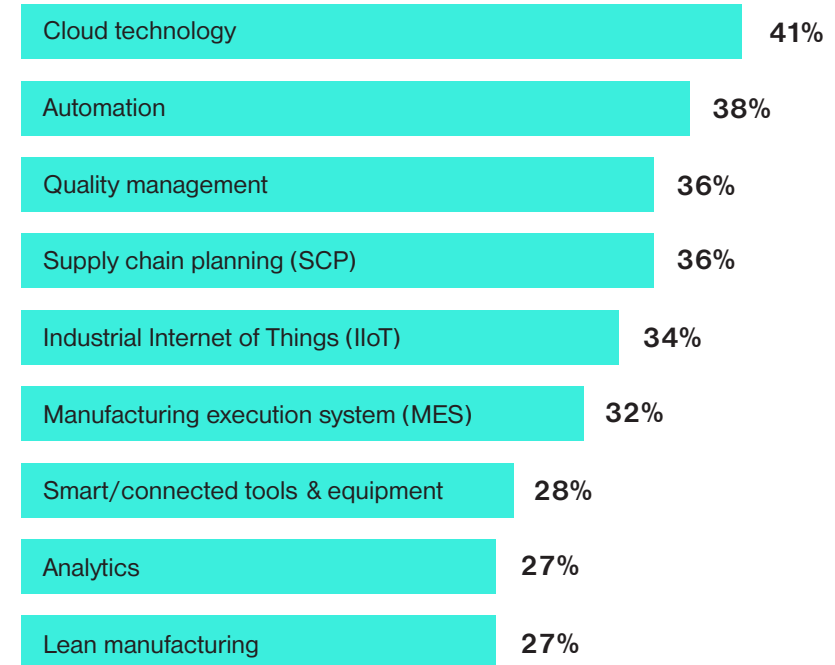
Cloud technology 41%

Automation 38%

Quality management 36%

Supply chain planning (SCP) 36%

Industrial Internet of Things (IIoT) 34%

Manufacturing execution system (MES) 32%

Smart/connected tools & equipment 28%

Analytics 27%

Lean manufacturing 27%